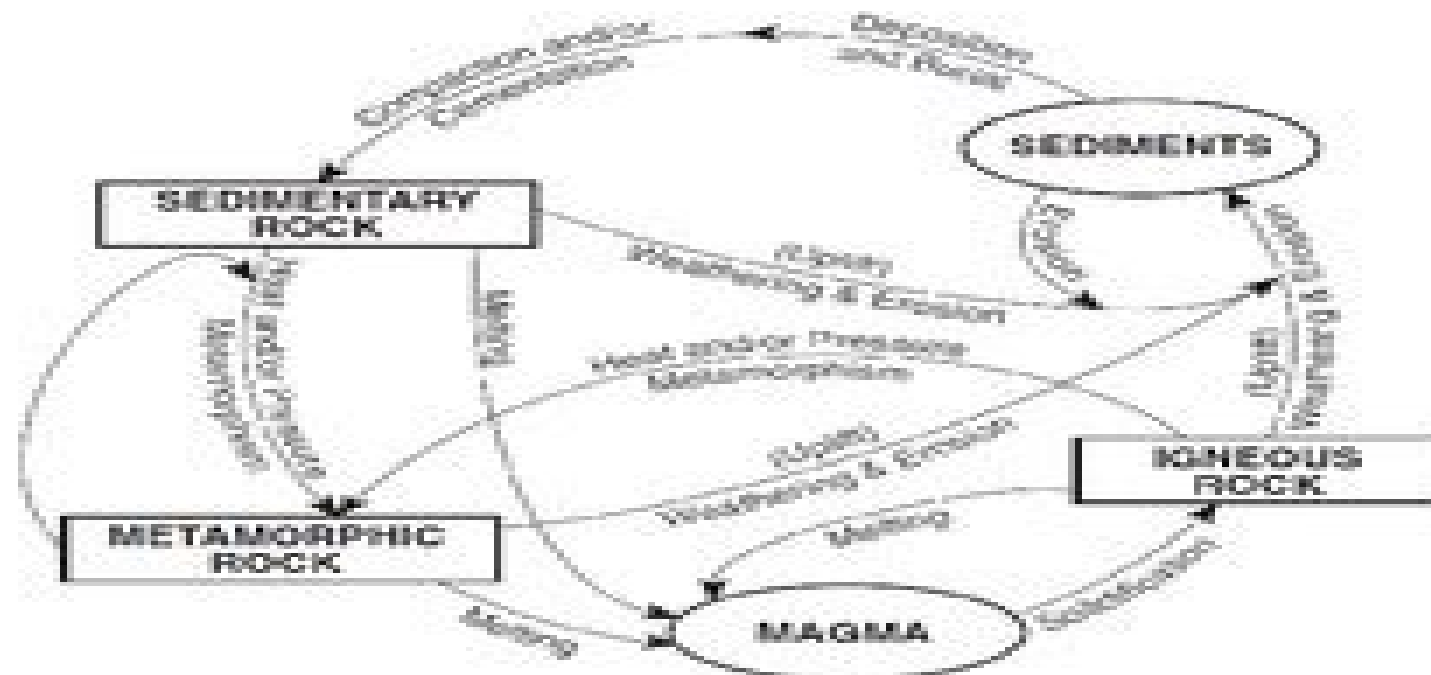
Compaction and/or Cementation

Deposition and Burial

SEDIMENTS

SEDIMENTARY ROCK

Uplift, Weathering & Erosion

Uplift, Weathering & Erosion

Melting

Heat and/or Pressure (Metamorphism)

Heat and/or Pressure (Metamorphism)

Melting

Uplift, Weathering & Erosion

IGNEOUS ROCK

METAMORPHIC ROCK

Melting

Melting

Solidification

MAGMA